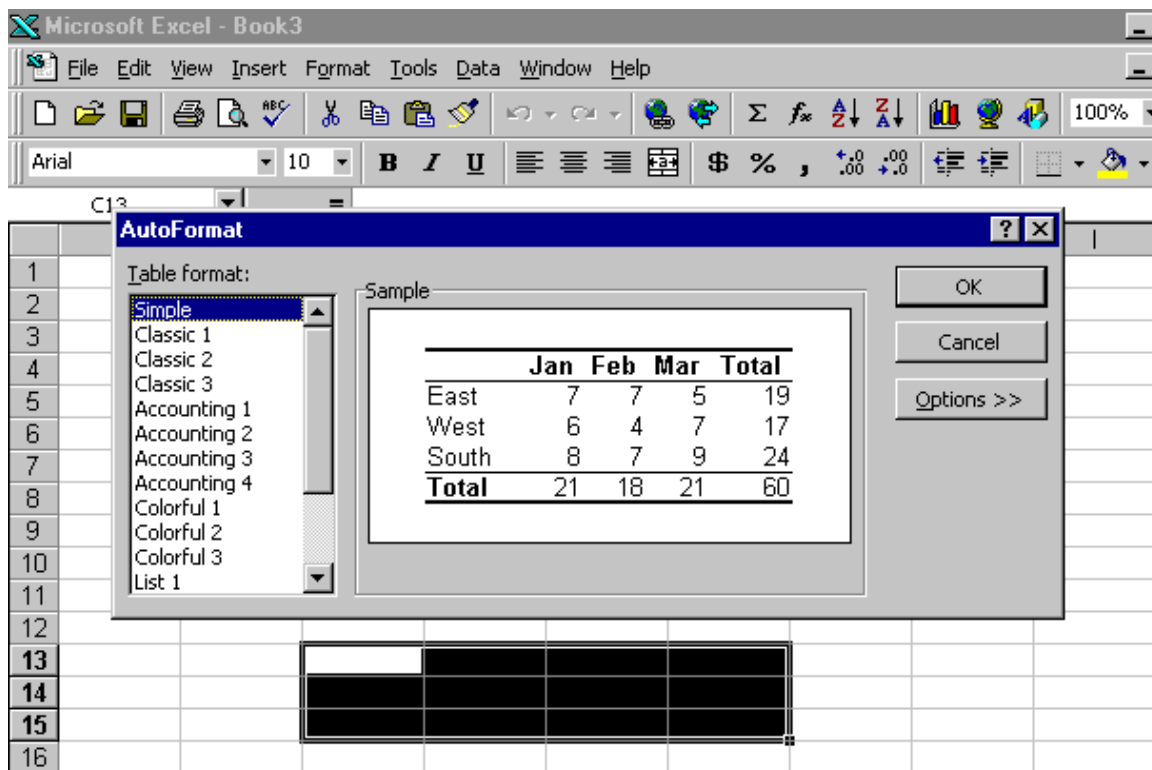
Microsoft Excel - Book3

File Edit View Insert Format Tools Data Window Help

100%

Arial 10 B I U $ % ,

C13 =

AutoFormat

Table format:

Simple
Classic 1
Classic 2
Classic 3
Accounting 1
Accounting 2
Accounting 3
Accounting 4
Colorful 1
Colorful 2
Colorful 3
List 1

Sample

| | Jan | Feb | Mar | Total |
|---|---|---|---|---|
| East | 7 | 7 | 5 | 19 |
| West | 6 | 4 | 7 | 17 |
| South | 8 | 7 | 9 | 24 |
| Total | 21 | 18 | 21 | 60 |

OK

Cancel

Options >>

1
2
3
4
5
6
7
8
9
10
11
12
13
14
15
16